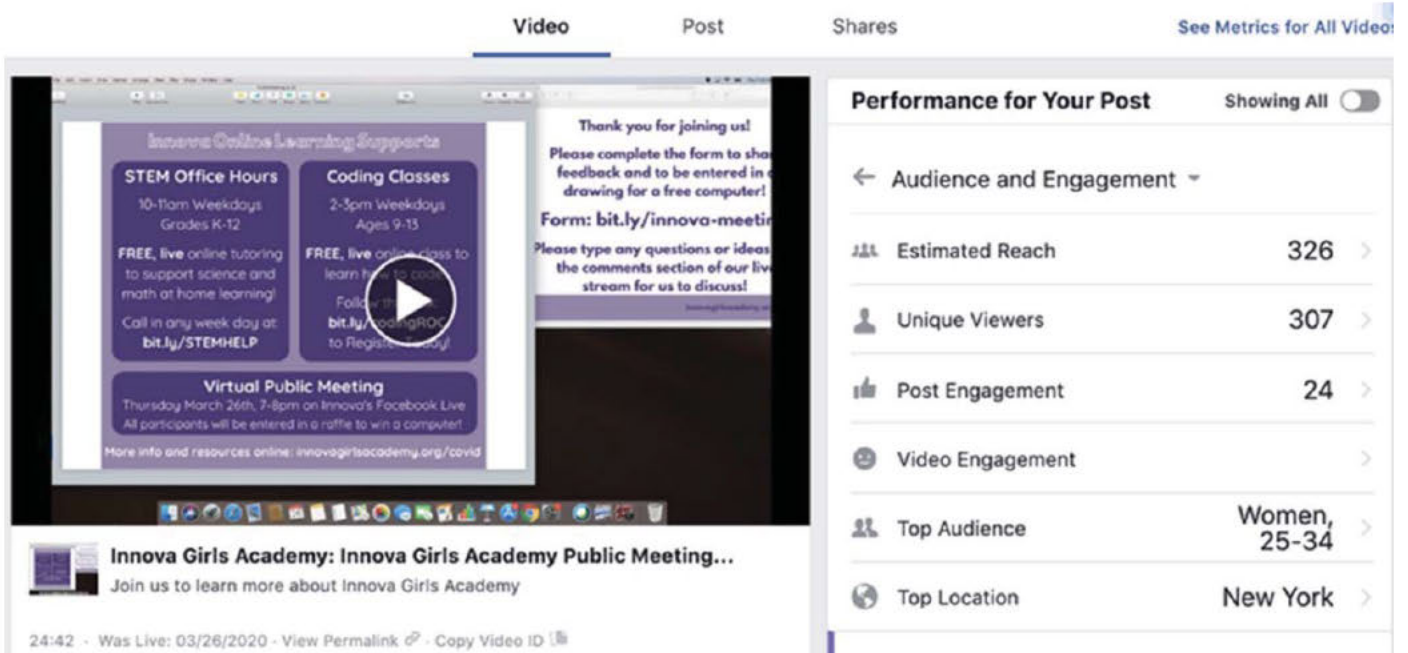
Video    Post    Shares    See Metrics for All Video

Innova Online Learning Supports

STEM Office Hours
10-11am Weekdays
Grades K-12

FREE, live online tutoring to support science and math at home learning!

Call in any week day at:
bit.ly/STEMHELP

Coding Classes
2-3pm Weekdays
Ages 9-13

FREE, live online class to learn how to code!

Follow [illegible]
bit.ly/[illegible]codingROC
to Register Today!

Virtual Public Meeting
Thursday March 26th, 7-8pm on Innova's Facebook Live
All participants will be entered in a raffle to win a computer!

More info and resources online: innovagirlsacademy.org/covid

Thank you for joining us!
Please complete the form to sha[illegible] feedback and to be entered in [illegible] drawing for a free computer!
Form: bit.ly/innova-meeti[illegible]
Please type any questions or ideas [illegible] the comments section of our live stream for us to discuss!

Innova Girls Academy: Innova Girls Academy Public Meeting...
Join us to learn more about Innova Girls Academy

24:42 · Was Live: 03/26/2020 · View Permalink · Copy Video ID

Performance for Your Post    Showing All

Audience and Engagement

| | |
|---|---|
| Estimated Reach | 326 |
| Unique Viewers | 307 |
| Post Engagement | 24 |
| Video Engagement | |
| Top Audience | Women, 25-34 |
| Top Location | New York |